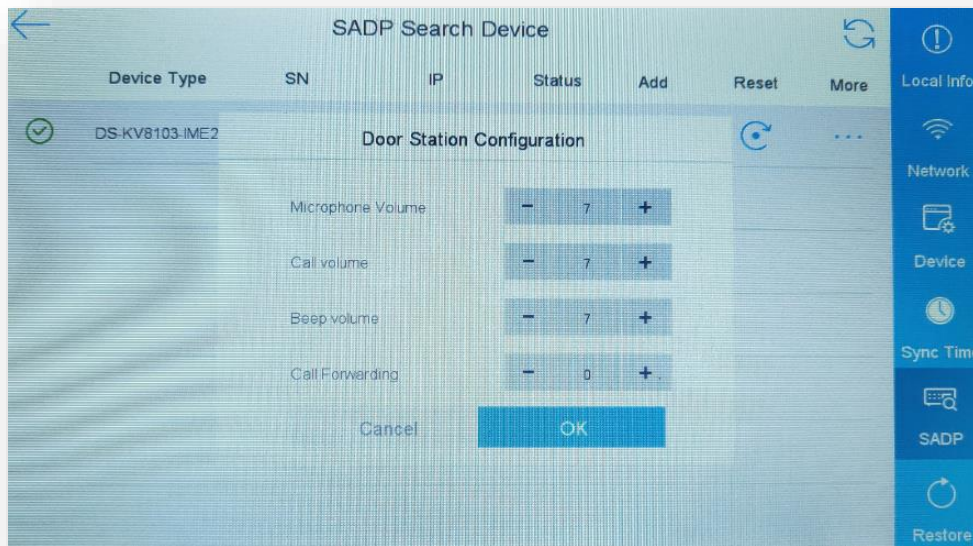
SADP Search Device

| Device Type | SN | IP | Status | Add | Reset | More |
|---|---|---|---|---|---|---|
| DS-KV8103-IME2 | | | | | | ... |

Door Station Configuration

Microphone Volume − 7 +

Call volume − 7 +

Beep volume − 7 +

Call Forwarding − 0 +

Cancel OK

Local Info
Network
Device
Sync Tim
SADP
Restore